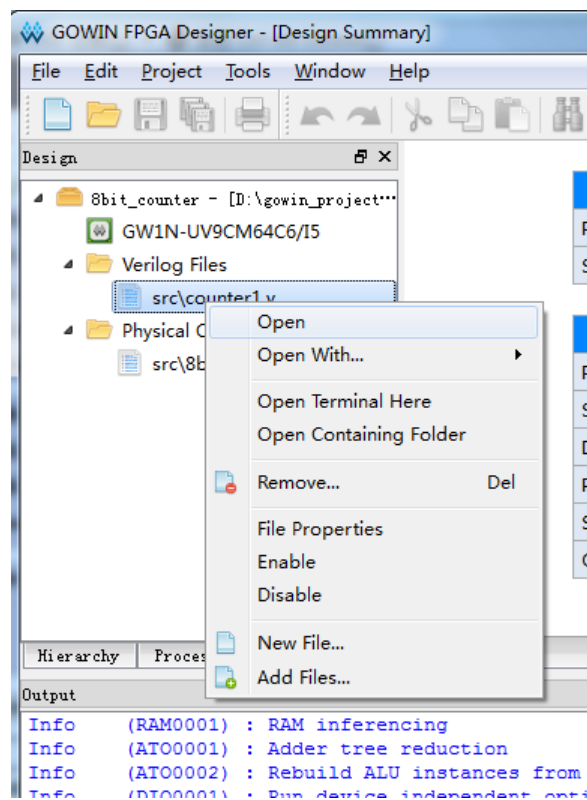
GOWIN FPGA Designer - [Design Summary]

File Edit Project Tools Window Help

Design

8bit_counter - [D:\gowin_project…
GW1N-UV9CM64C6/I5
Verilog Files
src\counter1.v
Physical C
src\8b

Open
Open With...
Open Terminal Here
Open Containing Folder
Remove... Del
File Properties
Enable
Disable
New File...
Add Files...

Hierarchy Proces

Output

Info (RAM0001) : RAM inferencing
Info (ATO0001) : Adder tree reduction
Info (ATO0002) : Rebuild ALU instances from
Info (DIO0001) : Run device independent opti